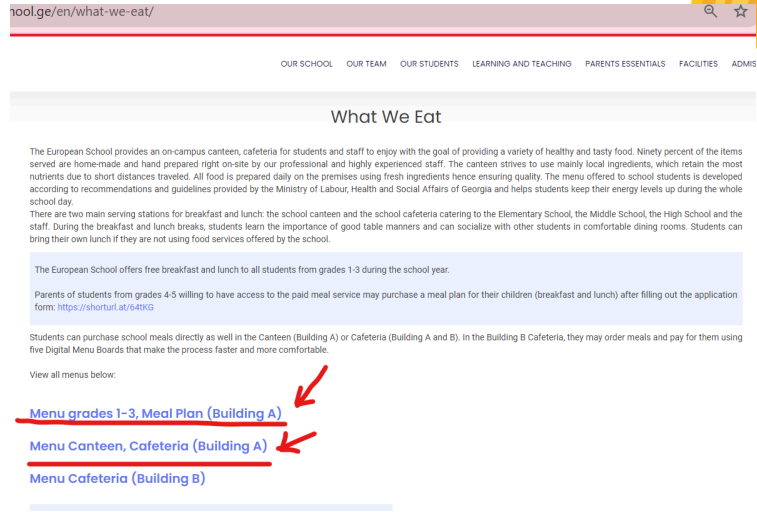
nool.ge/en/what-we-eat/

OUR SCHOOL OUR TEAM OUR STUDENTS LEARNING AND TEACHING PARENTS ESSENTIALS FACILITIES ADMIS

What We Eat

The European School provides an on-campus canteen, cafeteria for students and staff to enjoy with the goal of providing a variety of healthy and tasty food. Ninety percent of the items served are home-made and hand prepared right on-site by our professional and highly experienced staff. The canteen strives to use mainly local ingredients, which retain the most nutrients due to short distances traveled. All food is prepared daily on the premises using fresh ingredients hence ensuring quality. The menu offered to school students is developed according to recommendations and guidelines provided by the Ministry of Labour, Health and Social Affairs of Georgia and helps students keep their energy levels up during the whole school day.
There are two main serving stations for breakfast and lunch: the school canteen and the school cafeteria catering to the Elementary School, the Middle School, the High School and the staff. During the breakfast and lunch breaks, students learn the importance of good table manners and can socialize with other students in comfortable dining rooms. Students can bring their own lunch if they are not using food services offered by the school.

The European School offers free breakfast and lunch to all students from grades 1-3 during the school year.

Parents of students from grades 4-5 willing to have access to the paid meal service may purchase a meal plan for their children (breakfast and lunch) after filling out the application form: https://shorturl.at/64tKG

Students can purchase school meals directly as well in the Canteen (Building A) or Cafeteria (Building A and B). In the Building B Cafeteria, they may order meals and pay for them using five Digital Menu Boards that make the process faster and more comfortable.

View all menus below:

Menu grades 1-3, Meal Plan (Building A)

Menu Canteen, Cafeteria (Building A)

Menu Cafeteria (Building B)